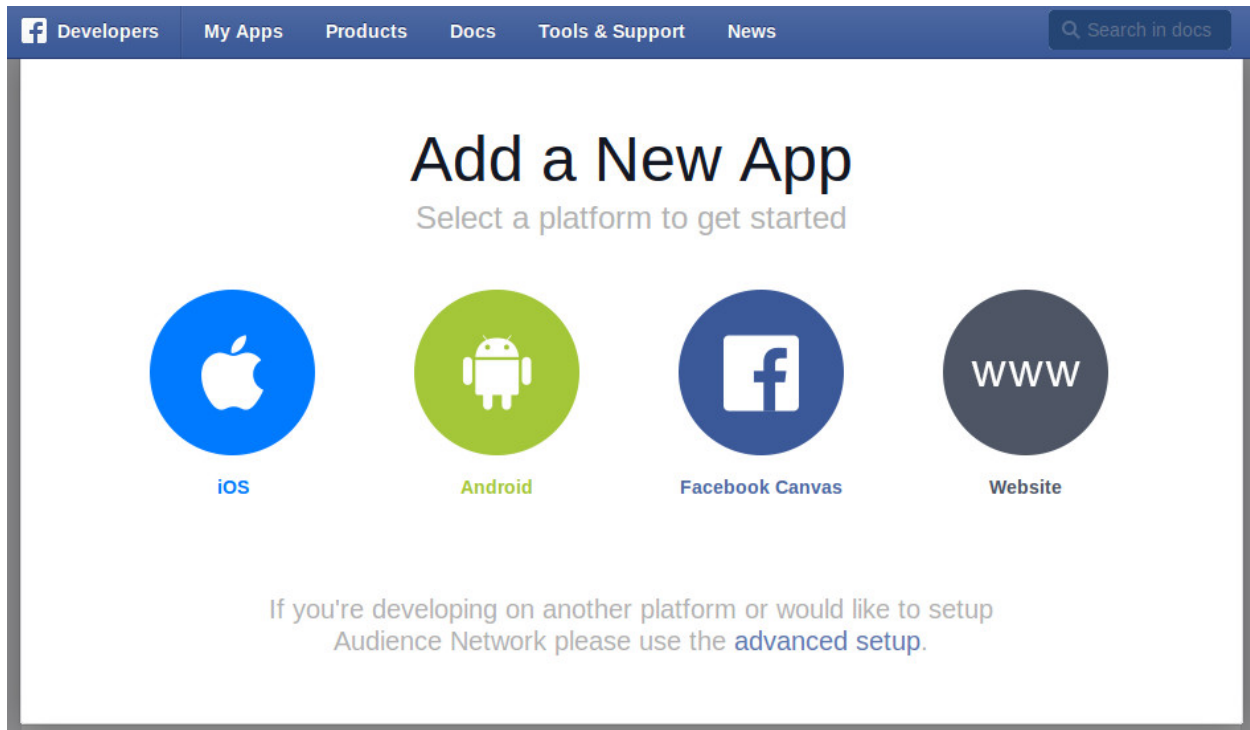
Developers My Apps Products Docs Tools & Support News

Search in docs

Add a New App

Select a platform to get started

iOS

Android

Facebook Canvas

WWW

Website

If you're developing on another platform or would like to setup Audience Network please use the advanced setup.